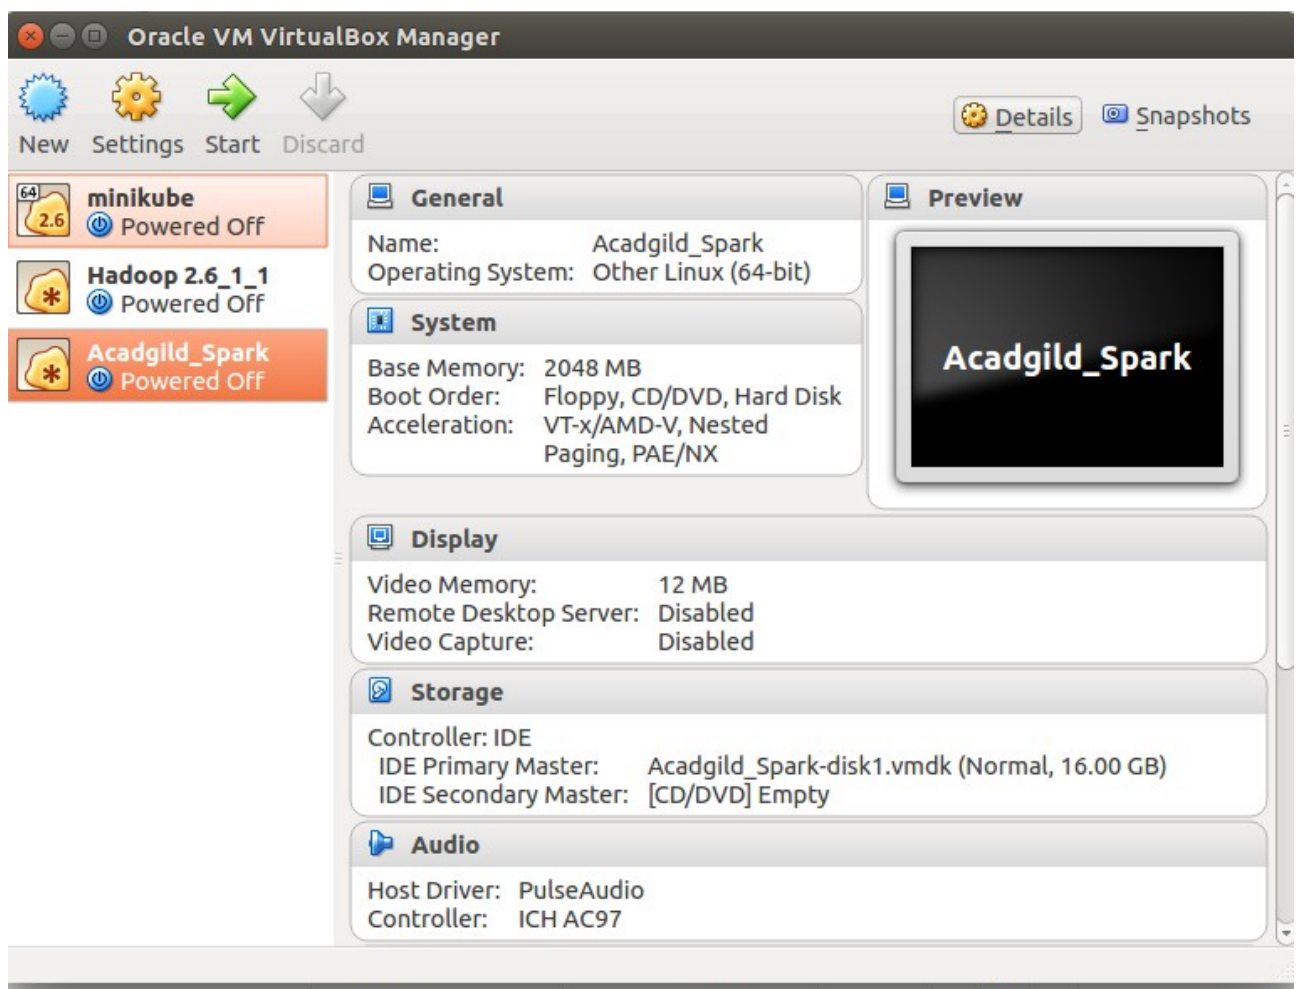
Oracle VM VirtualBox Manager

New Settings Start Discard

Details Snapshots

64 2.6 minikube
Powered Off

Hadoop 2.6_1_1
Powered Off

Acadgild_Spark
Powered Off

General

Name: Acadgild_Spark
Operating System: Other Linux (64-bit)

System

Base Memory: 2048 MB
Boot Order: Floppy, CD/DVD, Hard Disk
Acceleration: VT-x/AMD-V, Nested Paging, PAE/NX

Preview

Acadgild_Spark

Display

Video Memory: 12 MB
Remote Desktop Server: Disabled
Video Capture: Disabled

Storage

Controller: IDE
IDE Primary Master: Acadgild_Spark-disk1.vmdk (Normal, 16.00 GB)
IDE Secondary Master: [CD/DVD] Empty

Audio

Host Driver: PulseAudio
Controller: ICH AC97